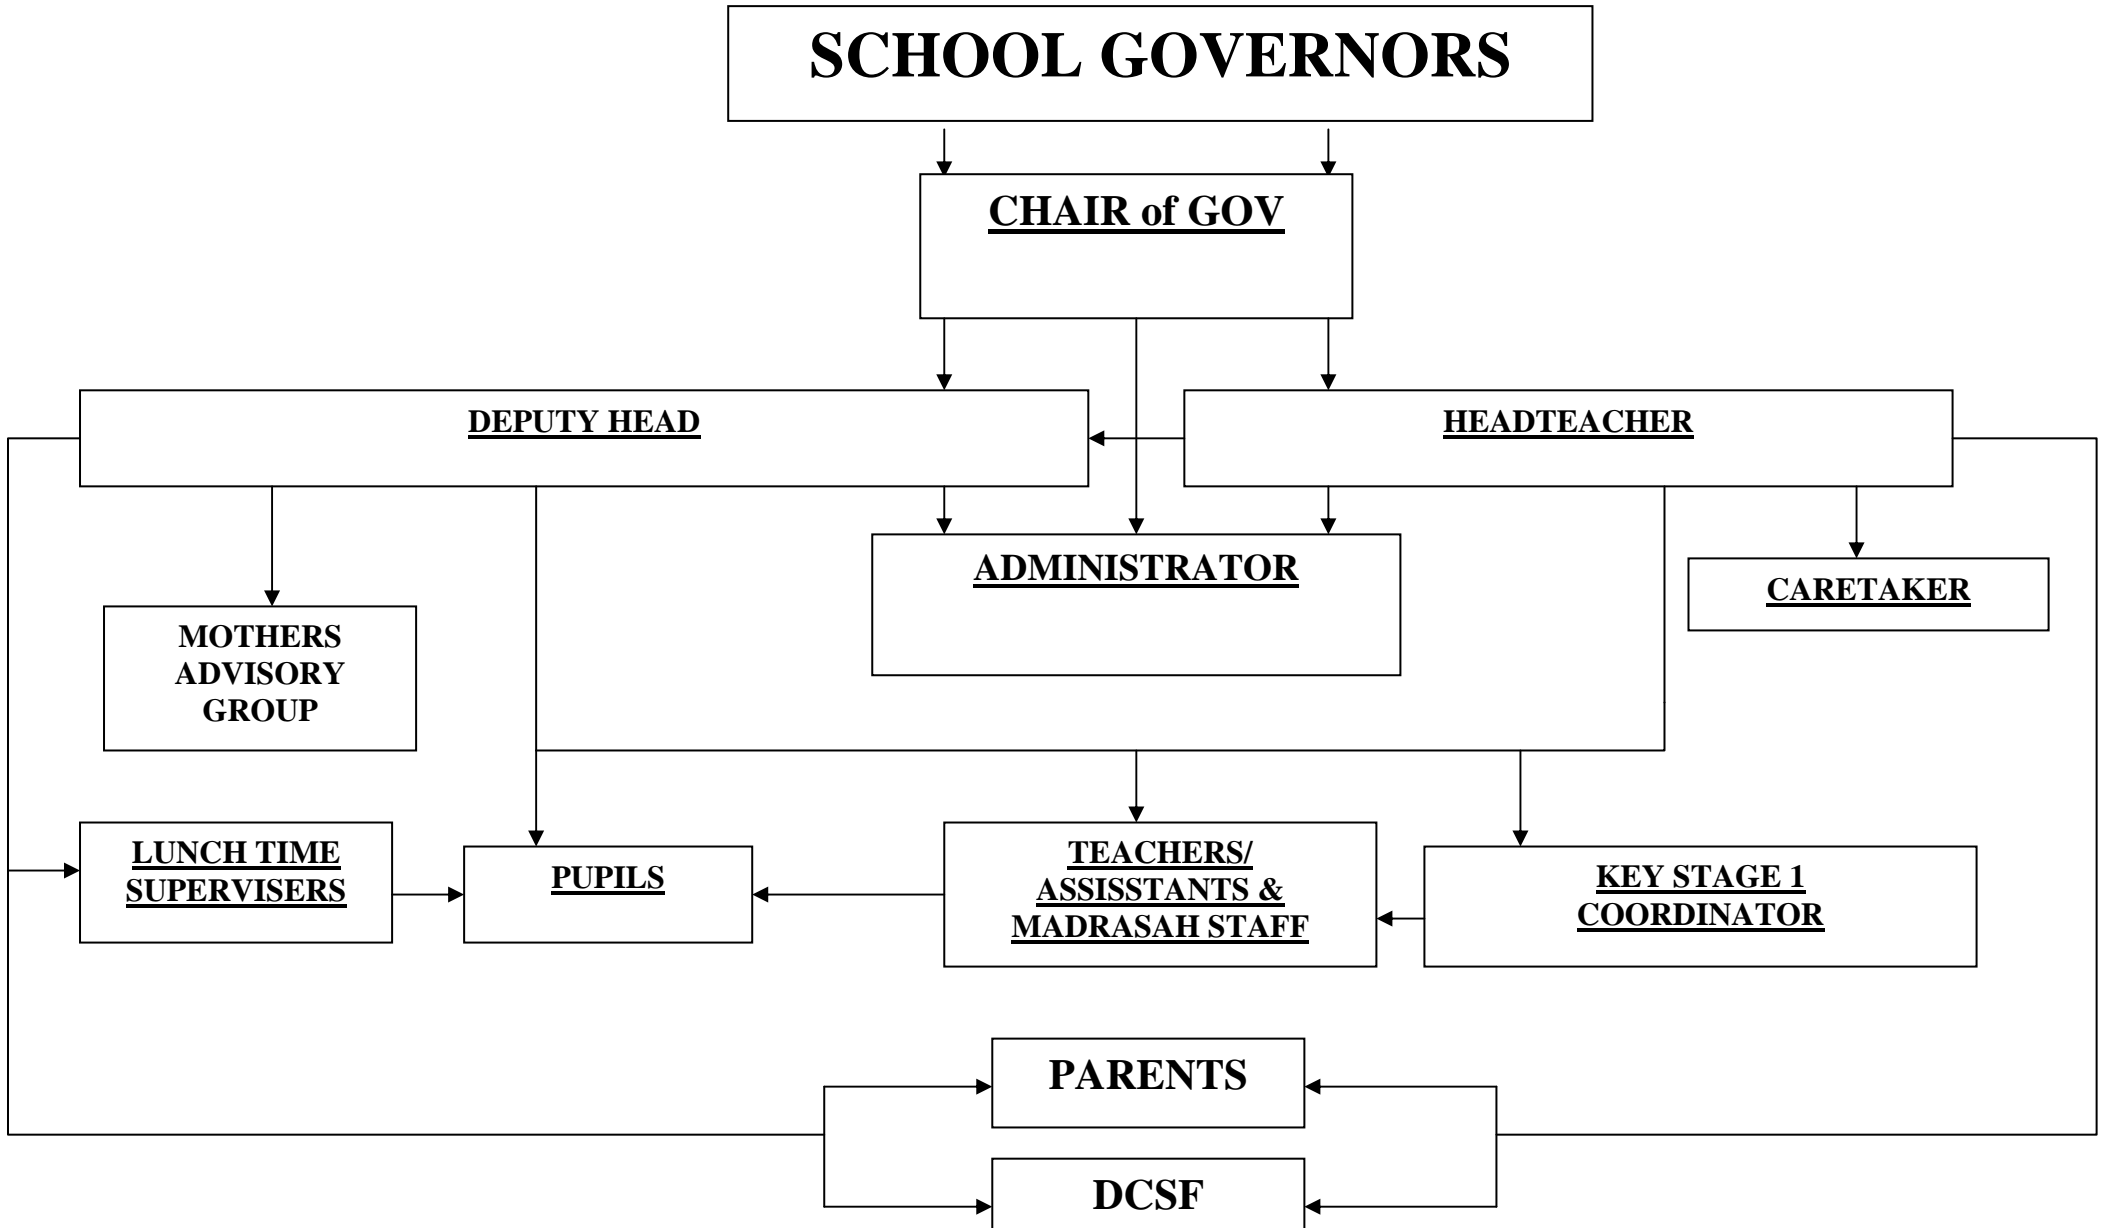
SCHOOL GOVERNORS

CHAIR of GOV

DEPUTY HEAD

HEADTEACHER

ADMINISTRATOR

CARETAKER

MOTHERS ADVISORY GROUP

LUNCH TIME SUPERVISERS

PUPILS

TEACHERS/ ASSISSTANTS & MADRASAH STAFF

KEY STAGE 1 COORDINATOR

PARENTS

DCSF